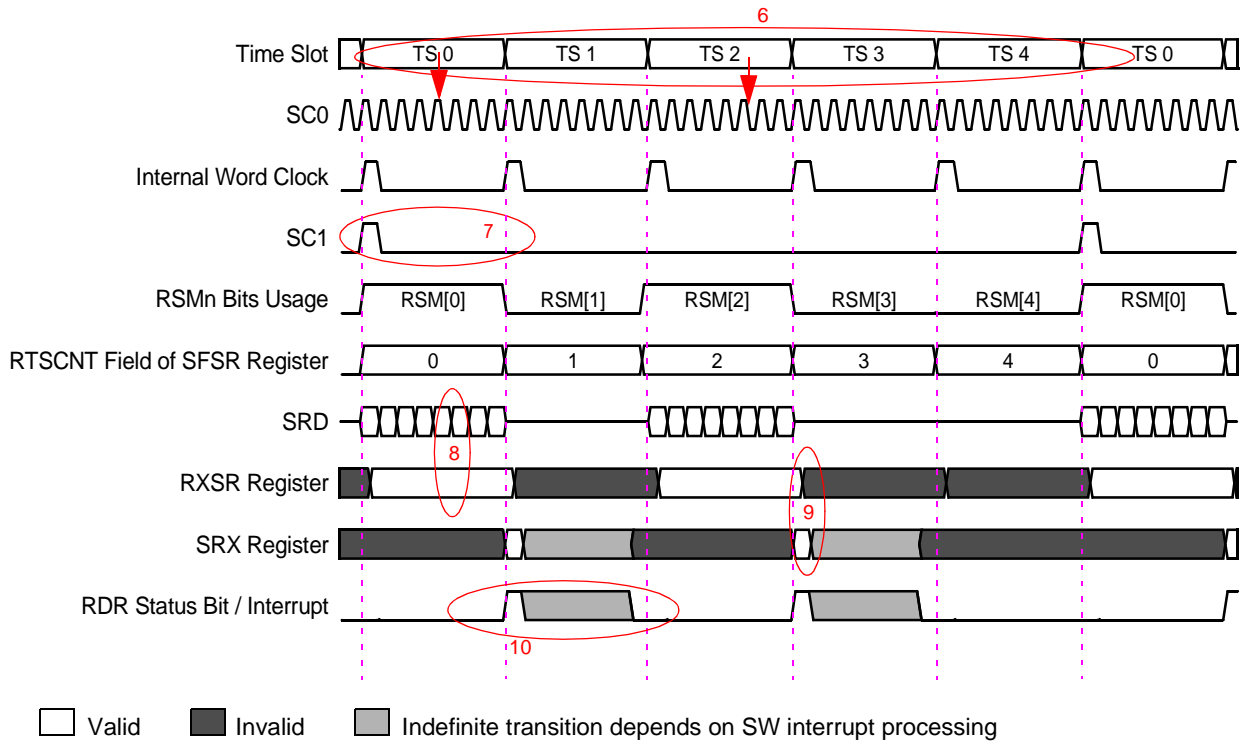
6

Time Slot
TS 0
TS 1
TS 2
TS 3
TS 4
TS 0

SC0

Internal Word Clock

SC1
7

RSMn Bits Usage
RSM[0]
RSM[1]
RSM[2]
RSM[3]
RSM[4]
RSM[0]

RTSCNT Field of SFSR Register
0
1
2
3
4
0

SRD
8

RXSR Register
9

SRX Register

RDR Status Bit / Interrupt
10

Valid
Invalid
Indefinite transition depends on SW interrupt processing